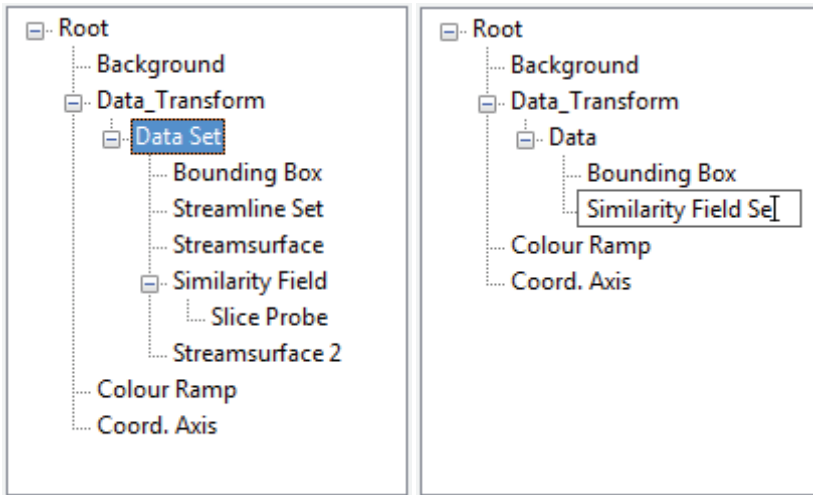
Root
Background
Data_Transform
Data Set
Bounding Box
Streamline Set
Streamsurface
Similarity Field
Slice Probe
Streamsurface 2
Colour Ramp
Coord. Axis

Root
Background
Data_Transform
Data
Bounding Box
Similarity Field Se
Colour Ramp
Coord. Axis